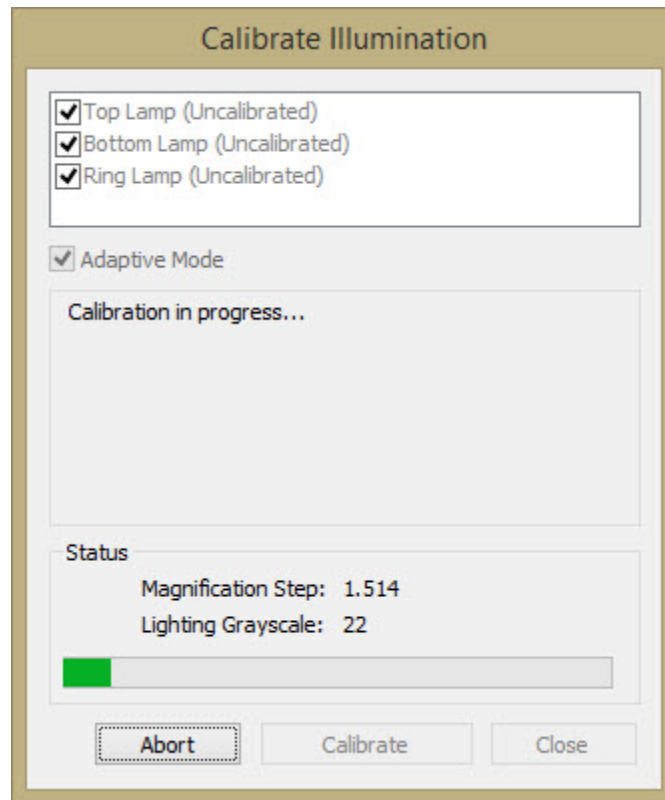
Calibrate Illumination

Top Lamp (Uncalibrated)
Bottom Lamp (Uncalibrated)
Ring Lamp (Uncalibrated)

Adaptive Mode

Calibration in progress...

Status

Magnification Step: 1.514

Lighting Grayscale: 22

Abort

Calibrate

Close